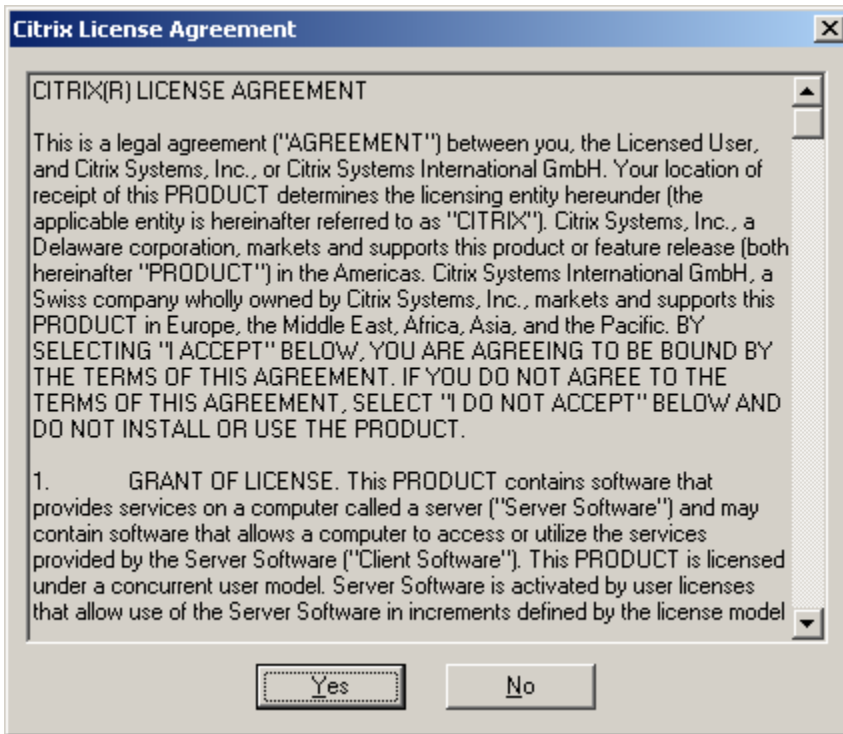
Citrix License Agreement

CITRIX(R) LICENSE AGREEMENT

This is a legal agreement ("AGREEMENT") between you, the Licensed User, and Citrix Systems, Inc., or Citrix Systems International GmbH. Your location of receipt of this PRODUCT determines the licensing entity hereunder (the applicable entity is hereinafter referred to as "CITRIX"). Citrix Systems, Inc., a Delaware corporation, markets and supports this product or feature release (both hereinafter "PRODUCT") in the Americas. Citrix Systems International GmbH, a Swiss company wholly owned by Citrix Systems, Inc., markets and supports this PRODUCT in Europe, the Middle East, Africa, Asia, and the Pacific. BY SELECTING "I ACCEPT" BELOW, YOU ARE AGREEING TO BE BOUND BY THE TERMS OF THIS AGREEMENT. IF YOU DO NOT AGREE TO THE TERMS OF THIS AGREEMENT, SELECT "I DO NOT ACCEPT" BELOW AND DO NOT INSTALL OR USE THE PRODUCT.

1. GRANT OF LICENSE. This PRODUCT contains software that provides services on a computer called a server ("Server Software") and may contain software that allows a computer to access or utilize the services provided by the Server Software ("Client Software"). This PRODUCT is licensed under a concurrent user model. Server Software is activated by user licenses that allow use of the Server Software in increments defined by the license model

Yes

No